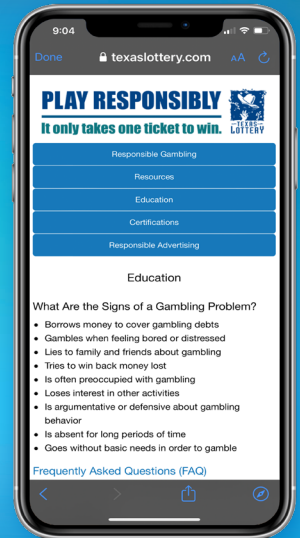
9:04

Done texaslottery.com AA

PLAY RESPONSIBLY
It only takes one ticket to win.

TEXAS LOTTERY

Responsible Gambling

Resources

Education

Certifications

Responsible Advertising

Education

What Are the Signs of a Gambling Problem?

- Borrows money to cover gambling debts
- Gambles when feeling bored or distressed
- Lies to family and friends about gambling
- Tries to win back money lost
- Is often preoccupied with gambling
- Loses interest in other activities
- Is argumentative or defensive about gambling behavior
- Is absent for long periods of time
- Goes without basic needs in order to gamble

Frequently Asked Questions (FAQ)